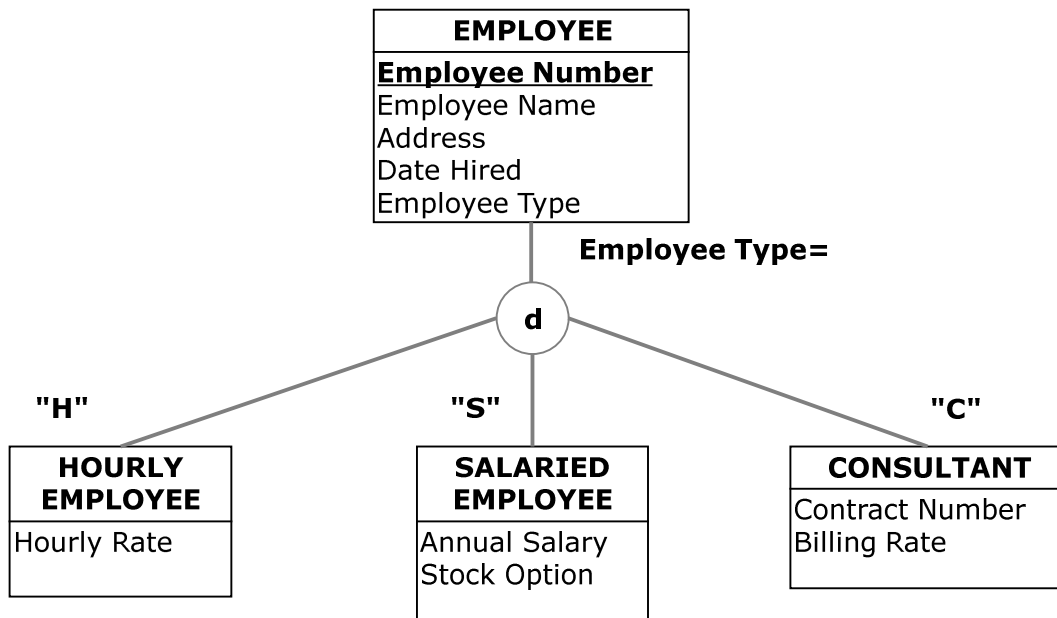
EMPLOYEE

Employee Number
Employee Name
Address
Date Hired
Employee Type

Employee Type=

d

"H"

"S"

"C"

HOURLY EMPLOYEE

Hourly Rate

SALARIED EMPLOYEE

Annual Salary
Stock Option

CONSULTANT

Contract Number
Billing Rate